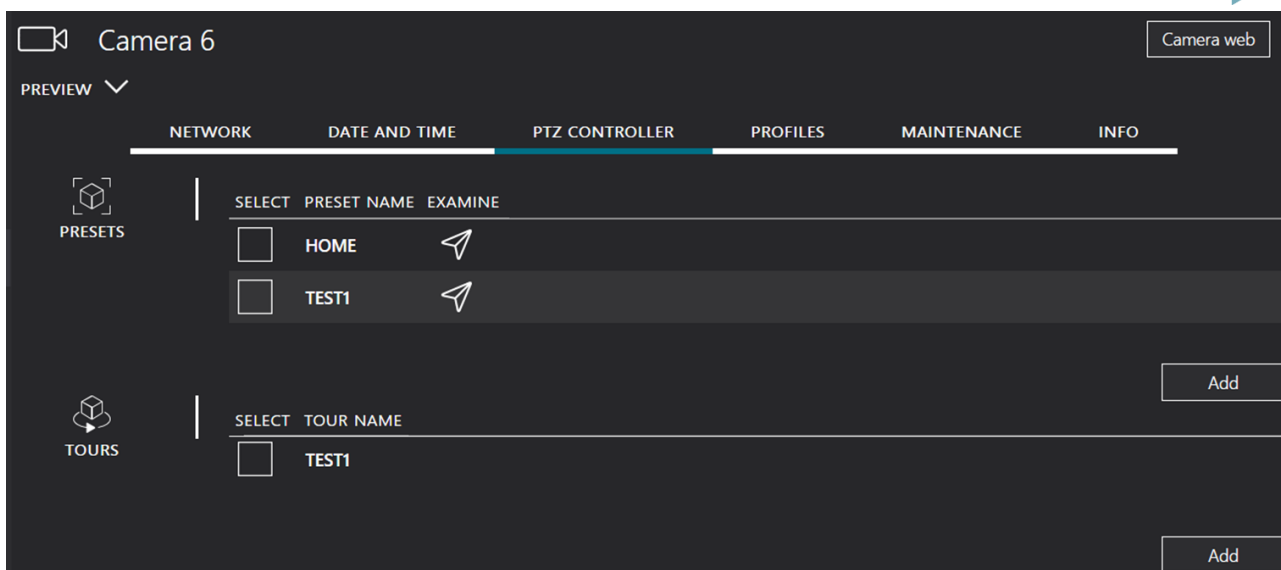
Camera 6

Camera web

PREVIEW

NETWORK DATE AND TIME PTZ CONTROLLER PROFILES MAINTENANCE INFO

PRESETS

| SELECT | PRESET NAME | EXAMINE |
|---|---|---|
| | HOME | |
| | TEST1 | |

Add

TOURS

| SELECT | TOUR NAME |
|---|---|
| | TEST1 |

Add